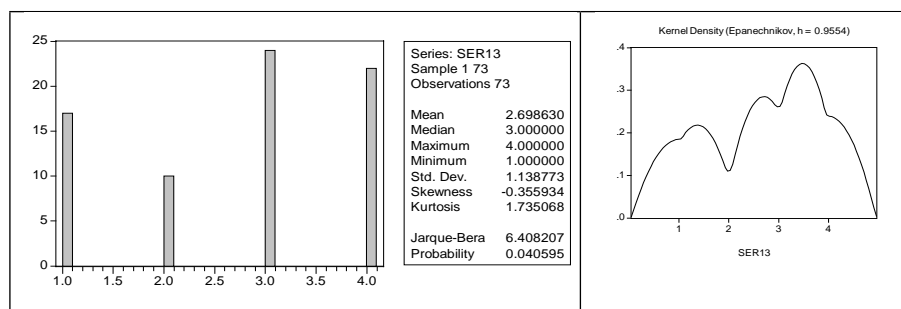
25
20
15
10
5
0
1.0 1.5 2.0 2.5 3.0 3.5 4.0

Series: SER13
Sample 1 73
Observations 73

| | |
|---|---|
| Mean | 2.698630 |
| Median | 3.000000 |
| Maximum | 4.000000 |
| Minimum | 1.000000 |
| Std. Dev. | 1.138773 |
| Skewness | -0.355934 |
| Kurtosis | 1.735068 |
| | |
| Jarque-Bera | 6.408207 |
| Probability | 0.040595 |

Kernel Density (Epanechnikov, h = 0.9554)

.4
.3
.2
.1
.0
1 2 3 4
SER13